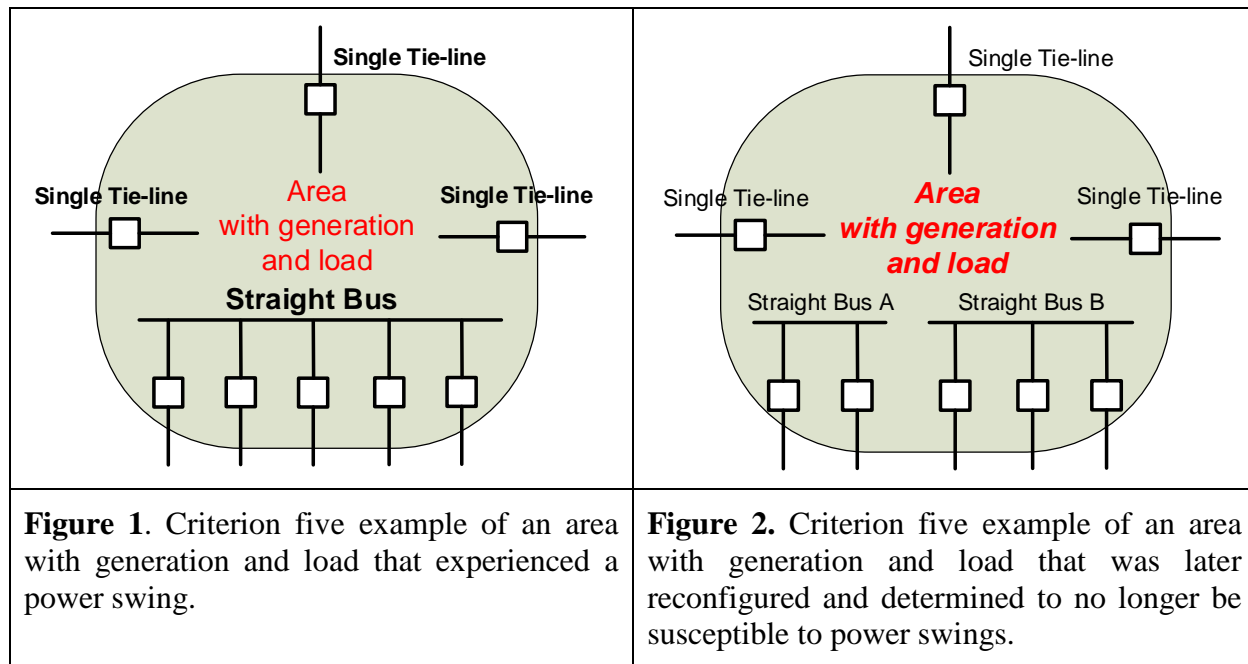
| Single Tie-line<br>Single Tie-line<br>Single Tie-line<br>Area with generation and load<br>Straight Bus | Single Tie-line<br>Single Tie-line<br>Single Tie-line<br>*Area with generation and load*<br>Straight Bus A<br>Straight Bus B |
|---|---|
| **Figure 1**. Criterion five example of an area with generation and load that experienced a power swing. | **Figure 2.** Criterion five example of an area with generation and load that was later reconfigured and determined to no longer be susceptible to power swings. |